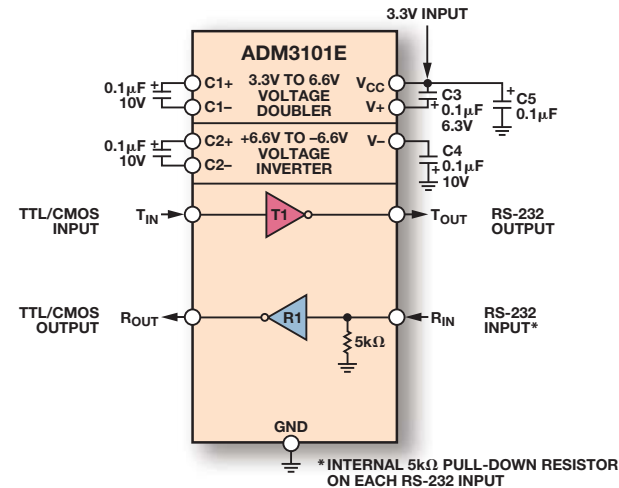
3.3V INPUT

ADM3101E

0.1µF 10V

C1+

C1–

3.3V TO 6.6V VOLTAGE DOUBLER

$V_{CC}$

V+

C3 0.1µF 6.3V

C5 0.1µF

0.1µF 10V

C2+

C2–

+6.6V TO –6.6V VOLTAGE INVERTER

V–

C4 0.1µF 10V

TTL/CMOS INPUT

$T_{IN}$

T1

$T_{OUT}$

RS-232 OUTPUT

TTL/CMOS OUTPUT

$R_{OUT}$

R1

$R_{IN}$

RS-232 INPUT*

5kΩ

GND

*INTERNAL 5kΩ PULL-DOWN RESISTOR ON EACH RS-232 INPUT